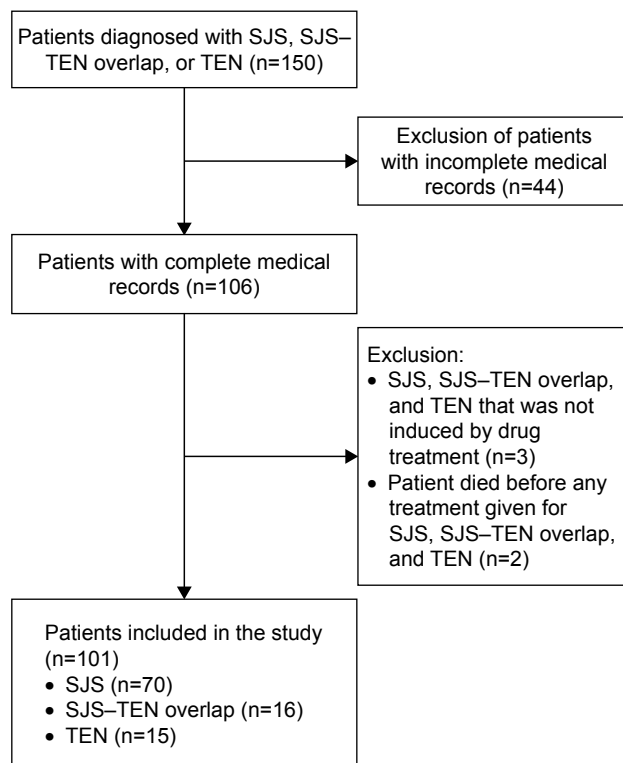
Patients diagnosed with SJS, SJS–TEN overlap, or TEN (n=150)

Exclusion of patients with incomplete medical records (n=44)

Patients with complete medical records (n=106)

Exclusion:
• SJS, SJS–TEN overlap, and TEN that was not induced by drug treatment (n=3)
• Patient died before any treatment given for SJS, SJS–TEN overlap, and TEN (n=2)

Patients included in the study (n=101)
• SJS (n=70)
• SJS–TEN overlap (n=16)
• TEN (n=15)